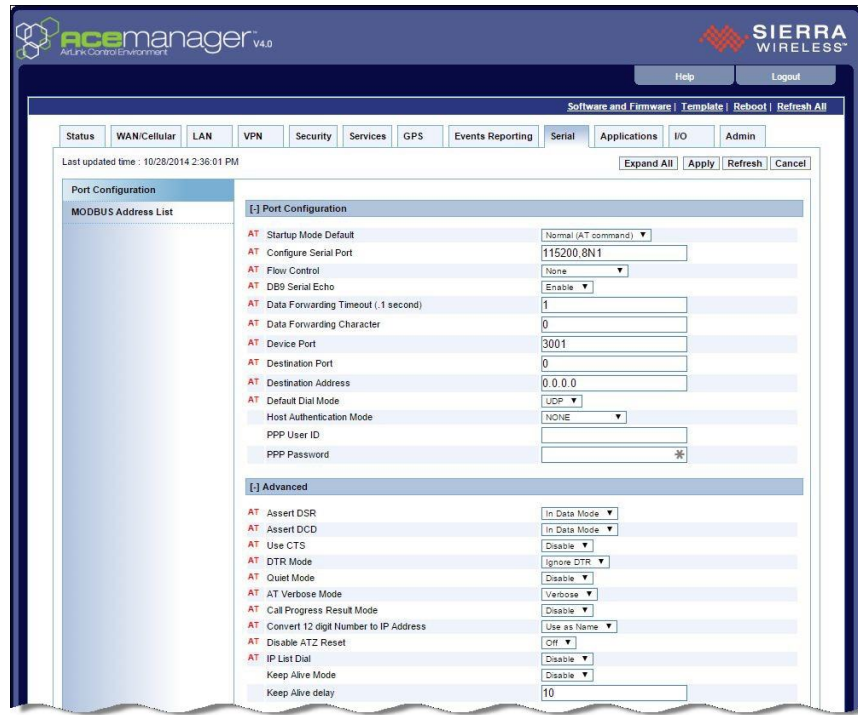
acemanager V4.0
AirLink Control Environment

SIERRA WIRELESS

Help
Logout

Software and Firmware | Template | Reboot | Refresh All

Status | WAN/Cellular | LAN | VPN | Security | Services | GPS | Events Reporting | Serial | Applications | I/O | Admin

Last updated time : 10/28/2014 2:36:01 PM

Expand All | Apply | Refresh | Cancel

Port Configuration
MODBUS Address List

[-] Port Configuration

| | | |
|---|---|---|
| AT | Startup Mode Default | Normal (AT command) |
| AT | Configure Serial Port | 115200,8N1 |
| AT | Flow Control | None |
| AT | DB9 Serial Echo | Enable |
| AT | Data Forwarding Timeout (.1 second) | 1 |
| AT | Data Forwarding Character | 0 |
| AT | Device Port | 3001 |
| AT | Destination Port | 0 |
| AT | Destination Address | 0.0.0.0 |
| AT | Default Dial Mode | UDP |
| | Host Authentication Mode | NONE |
| | PPP User ID | |
| | PPP Password | |

[-] Advanced

| | | |
|---|---|---|
| AT | Assert DSR | In Data Mode |
| AT | Assert DCD | In Data Mode |
| AT | Use CTS | Disable |
| AT | DTR Mode | Ignore DTR |
| AT | Quiet Mode | Disable |
| AT | AT Verbose Mode | Verbose |
| AT | Call Progress Result Mode | Disable |
| AT | Convert 12 digit Number to IP Address | Use as Name |
| AT | Disable ATZ Reset | Off |
| AT | IP List Dial | Disable |
| | Keep Alive Mode | Disable |
| | Keep Alive delay | 10 |